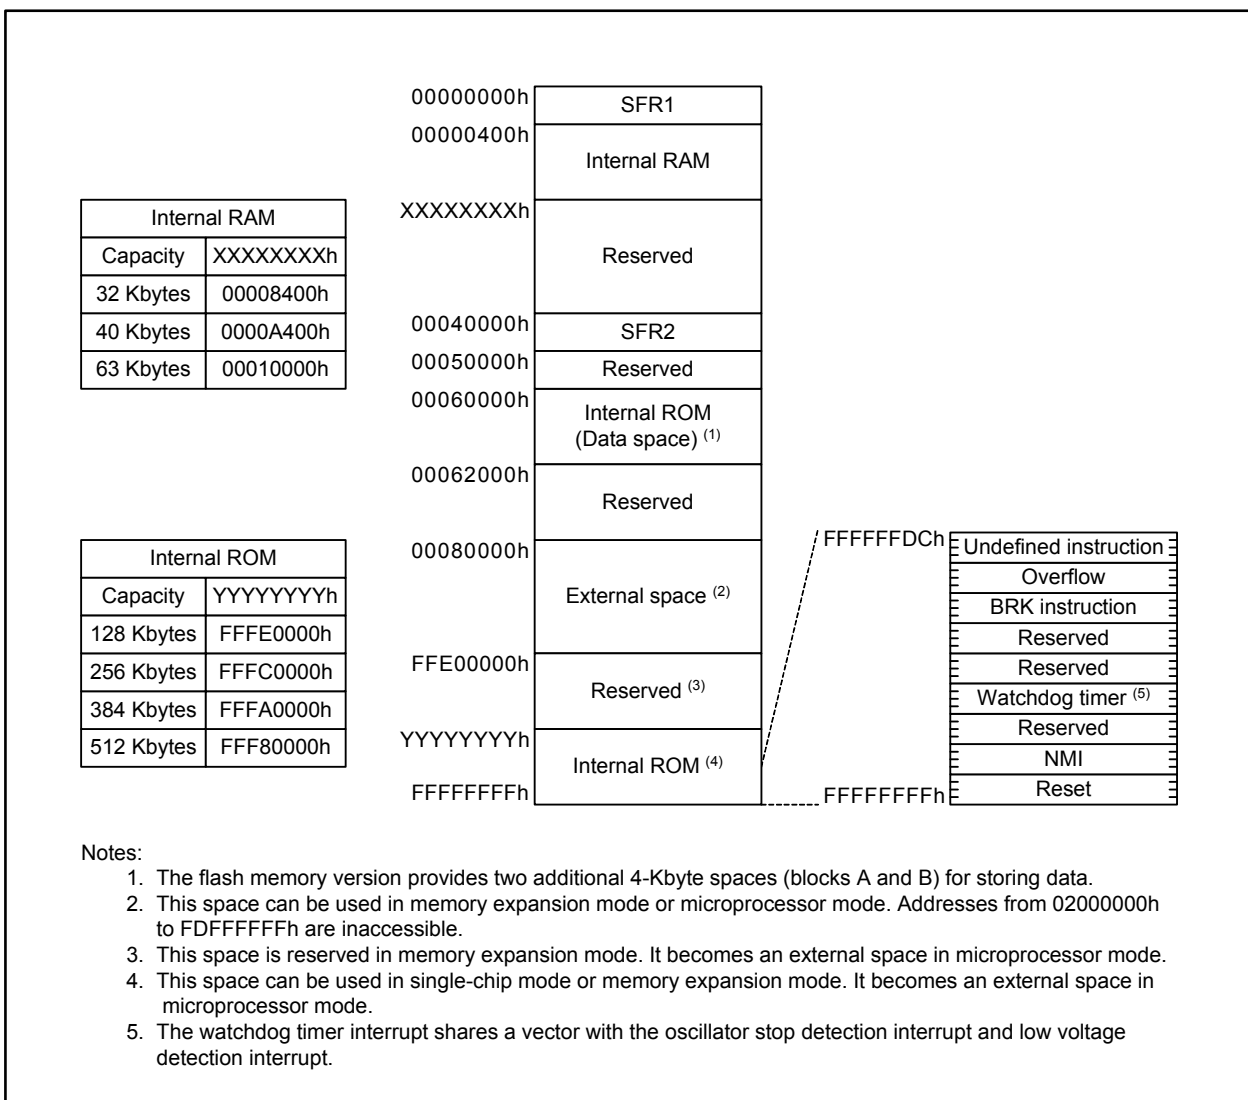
| Internal RAM | |
|---|---|
| Capacity | XXXXXXXXh |
| 32 Kbytes | 00008400h |
| 40 Kbytes | 0000A400h |
| 63 Kbytes | 00010000h |

| Internal ROM | |
|---|---|
| Capacity | YYYYYYYYh |
| 128 Kbytes | FFFE0000h |
| 256 Kbytes | FFFC0000h |
| 384 Kbytes | FFFA0000h |
| 512 Kbytes | FFF80000h |

00000000h SFR1
00000400h Internal RAM
XXXXXXXXh Reserved
00040000h SFR2
00050000h Reserved
00060000h Internal ROM (Data space) $^{(1)}$
00062000h Reserved
00080000h External space $^{(2)}$
FFE00000h Reserved $^{(3)}$
YYYYYYYYh Internal ROM $^{(4)}$
FFFFFFFFh

FFFFFFDCh
Undefined instruction
Overflow
BRK instruction
Reserved
Reserved
Watchdog timer $^{(5)}$
Reserved
NMI
Reset
FFFFFFFFh

Notes:
1. The flash memory version provides two additional 4-Kbyte spaces (blocks A and B) for storing data.
2. This space can be used in memory expansion mode or microprocessor mode. Addresses from 02000000h to FDFFFFFFh are inaccessible.
3. This space is reserved in memory expansion mode. It becomes an external space in microprocessor mode.
4. This space can be used in single-chip mode or memory expansion mode. It becomes an external space in microprocessor mode.
5. The watchdog timer interrupt shares a vector with the oscillator stop detection interrupt and low voltage detection interrupt.